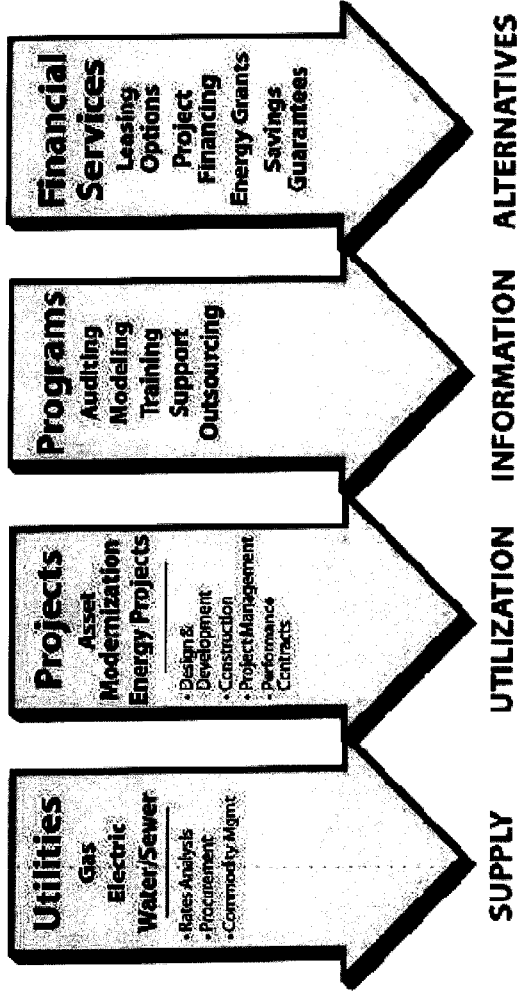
Utilities
Gas
Electric
Water/Sewer
•Rates Analysis
•Procurement
•Commodity Mgmt

SUPPLY

Projects
Asset Modernization
Energy Projects
•Design & Development
•Construction
•Project Management
•Performance Contracts

UTILIZATION

Programs
Auditing
Modeling
Training
Support
Outsourcing

INFORMATION

Financial Services
Leasing Options
Project Financing
Energy Grants
Savings Guarantees

ALTERNATIVES